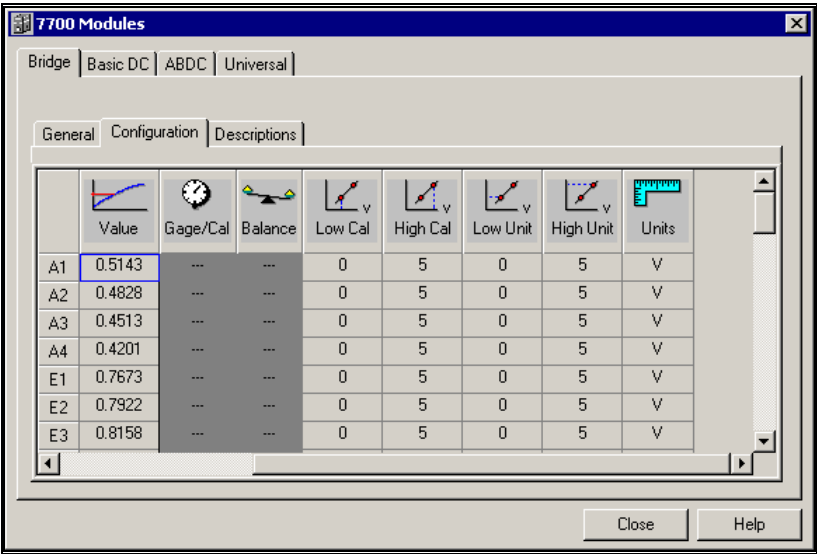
7700 Modules

Bridge | Basic DC | ABDC | Universal

General | Configuration | Descriptions

|  | Value | Gage/Cal | Balance | V Low Cal | V High Cal | V Low Unit | V High Unit | Units |
|---|---|---|---|---|---|---|---|---|
| A1 | 0.5143 | --- | --- | 0 | 5 | 0 | 5 | V |
| A2 | 0.4828 | --- | --- | 0 | 5 | 0 | 5 | V |
| A3 | 0.4513 | --- | --- | 0 | 5 | 0 | 5 | V |
| A4 | 0.4201 | --- | --- | 0 | 5 | 0 | 5 | V |
| E1 | 0.7673 | --- | --- | 0 | 5 | 0 | 5 | V |
| E2 | 0.7922 | --- | --- | 0 | 5 | 0 | 5 | V |
| E3 | 0.8158 | --- | --- | 0 | 5 | 0 | 5 | V |

Close
Help